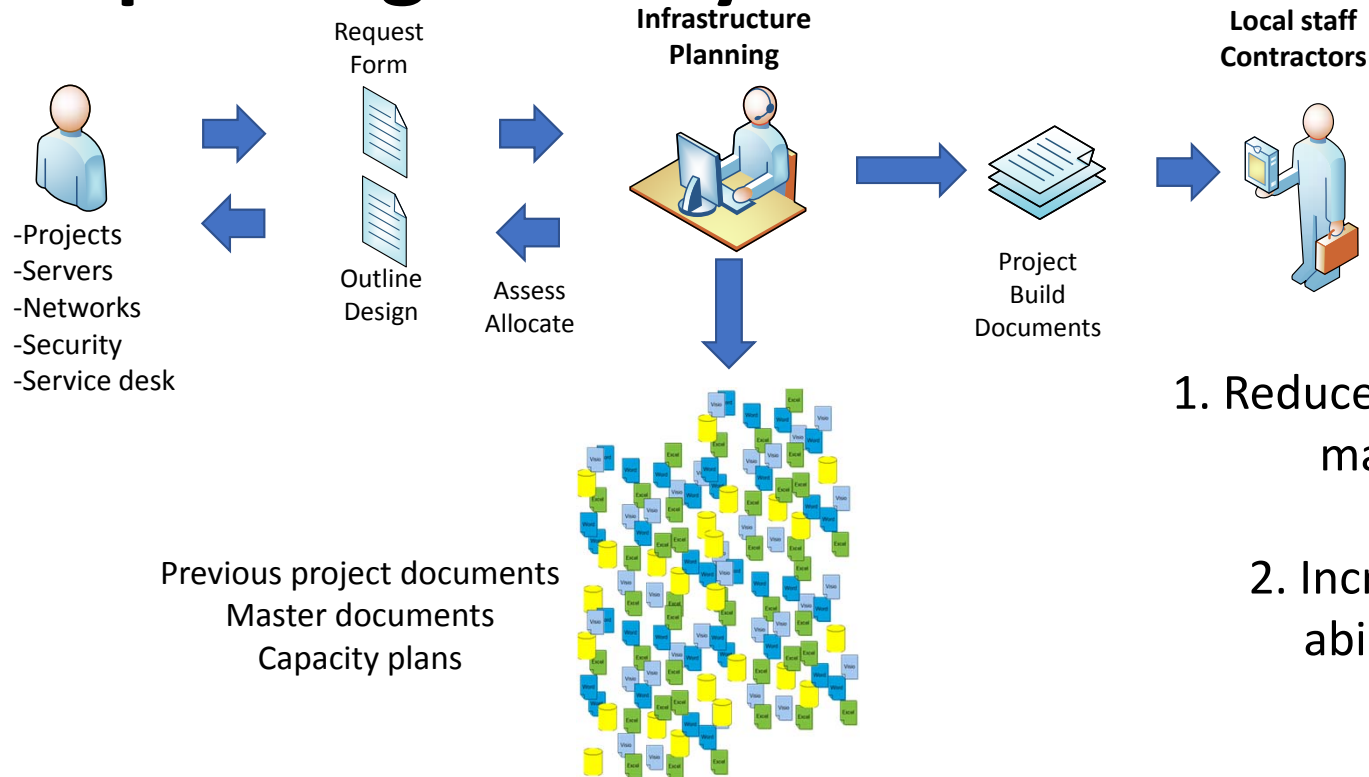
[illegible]

Request Form

Infrastructure Planning

Local staff Contractors

-Projects
-Servers
-Networks
-Security
-Service desk

Outline Design

Assess Allocate

Project Build Documents

1. Reduce
ma

2. Inc
abi

Previous project documents
Master documents
Capacity plans